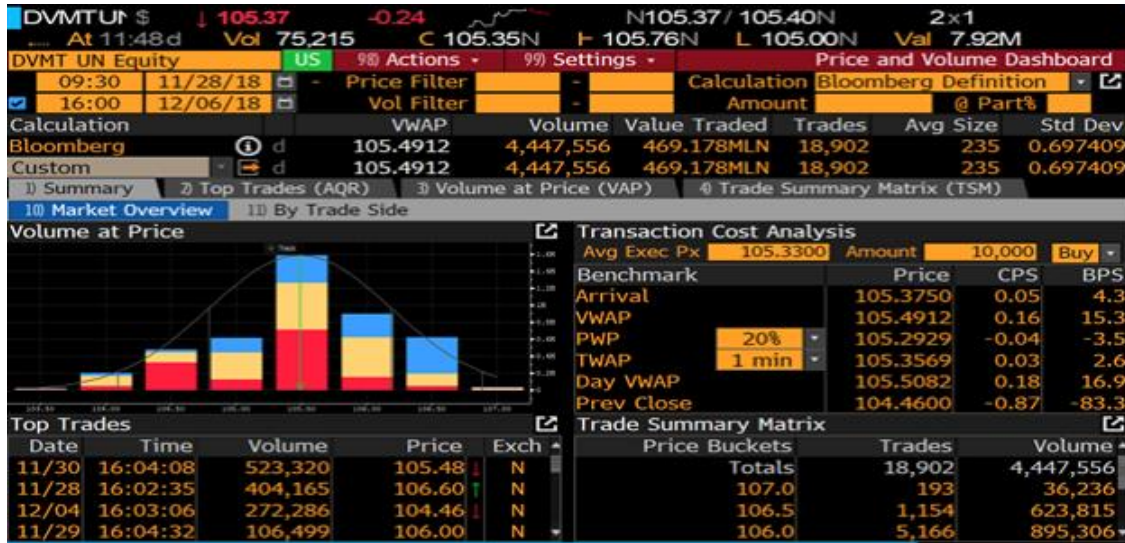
DVMTUN $ ↓ 105.37 -0.24 N105.37 / 105.40N 2×1
At 11:48d Vol 75,215 C 105.35N H 105.76N L 105.00N Val 7.92M
DVMT UN Equity US 98) Actions ▾ 99) Settings ▾ Price and Volume Dashboard
09:30 11/28/18 Price Filter - Calculation Bloomberg Definition
16:00 12/06/18 Vol Filter - Amount @ Part%

| Calculation | | VWAP | Volume | Value Traded | Trades | Avg Size | Std Dev |
|---|---|---|---|---|---|---|---|
| Bloomberg | d | 105.4912 | 4,447,556 | 469.178MLN | 18,902 | 235 | 0.697409 |
| Custom | d | 105.4912 | 4,447,556 | 469.178MLN | 18,902 | 235 | 0.697409 |

1) Summary 2) Top Trades (AQR) 3) Volume at Price (VAP) 4) Trade Summary Matrix (TSM)
10) Market Overview 11) By Trade Side

Volume at Price

Transaction Cost Analysis
Avg Exec Px 105.3300 Amount 10,000 Buy

| Benchmark | | Price | CPS | BPS |
|---|---|---|---|---|
| Arrival | | 105.3750 | 0.05 | 4.3 |
| VWAP | | 105.4912 | 0.16 | 15.3 |
| PWP | 20% | 105.2929 | -0.04 | -3.5 |
| TWAP | 1 min | 105.3569 | 0.03 | 2.6 |
| Day VWAP | | 105.5082 | 0.18 | 16.9 |
| Prev Close | | 104.4600 | -0.87 | -83.3 |

Top Trades

| Date | Time | Volume | Price | Exch |
|---|---|---|---|---|
| 11/30 | 16:04:08 | 523,320 | 105.48 | N |
| 11/28 | 16:02:35 | 404,165 | 106.60 | N |
| 12/04 | 16:03:06 | 272,286 | 104.46 | N |
| 11/29 | 16:04:32 | 106,499 | 106.00 | N |

Trade Summary Matrix

| Price Buckets | Trades | Volume |
|---|---|---|
| Totals | 18,902 | 4,447,556 |
| 107.0 | 193 | 36,236 |
| 106.5 | 1,154 | 623,815 |
| 106.0 | 5,166 | 895,306 |